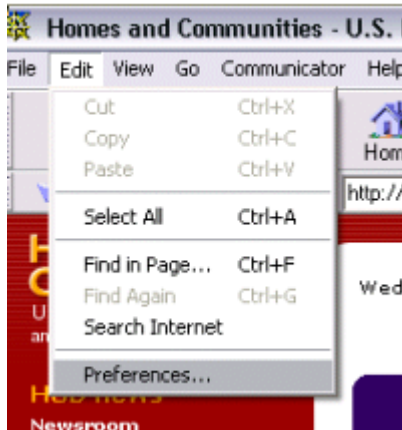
Homes and Communities - U.S. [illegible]

File Edit View Go Communicator Help

Cut Ctrl+X
Copy Ctrl+C
Paste Ctrl+V
Select All Ctrl+A
Find in Page... Ctrl+F
Find Again Ctrl+G
Search Internet
Preferences...

Hom

http://

Wed

Newsroom